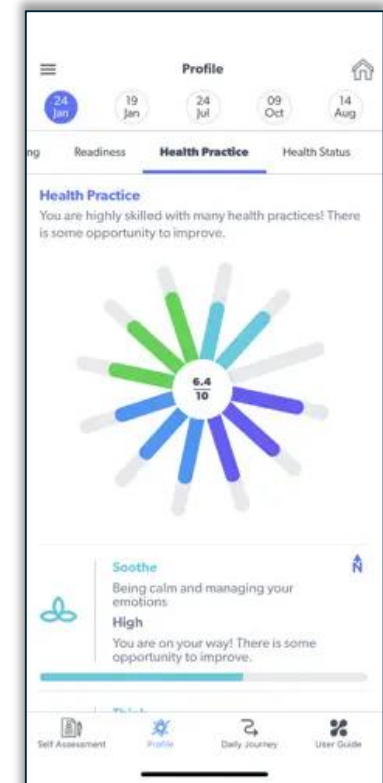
Profile

24 Jan
19 Jan
24 Jul
09 Oct
14 Aug

ng
Readiness
Health Practice
Health Status

Health Practice
You are highly skilled with many health practices! There is some opportunity to improve.

6.4
10

Soothe
Being calm and managing your emotions
High
You are on your way! There is some opportunity to improve.

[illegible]

Self Assessment
Profile
Daily Journey
User Guide